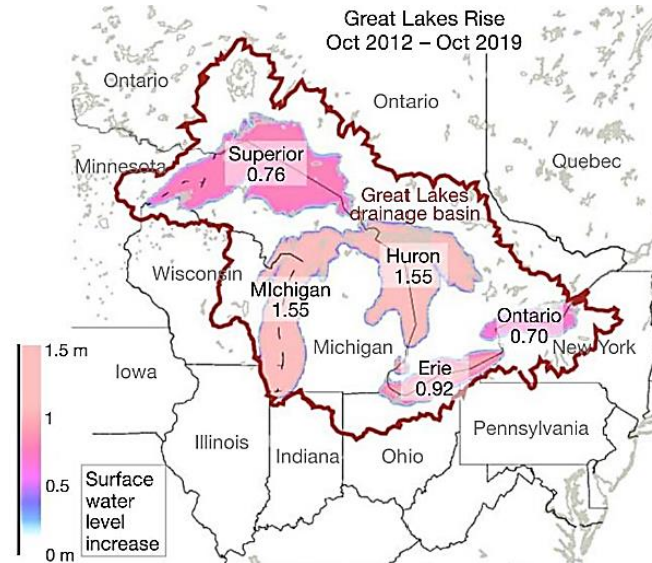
Great Lakes Rise
Oct 2012 – Oct 2019

Ontario
Ontario
Quebec
Minnesota
Superior
0.76
Great Lakes
drainage basin
Wisconsin
Huron
1.55
MIchigan
1.55
Ontario
0.70
New York
Michigan
Iowa
Erie
0.92
Illinois
Indiana
Ohio
Pennsylvania

1.5 m
1
0.5
0 m
Surface
water
level
increase